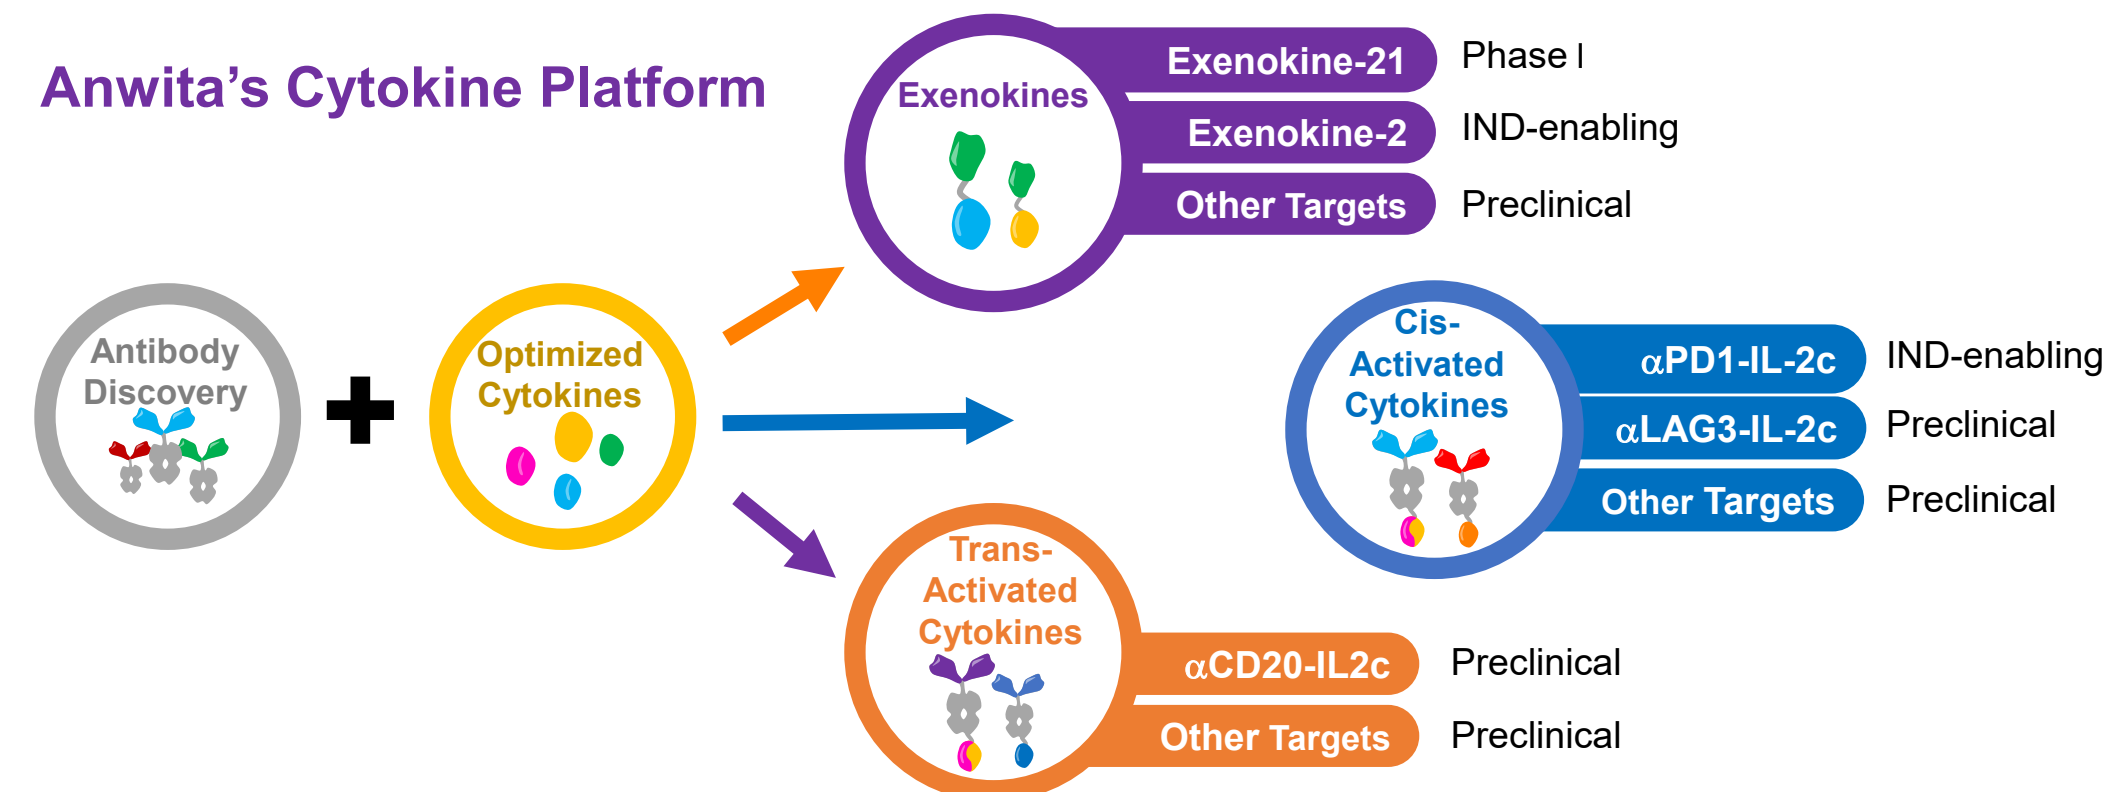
Anwita's Cytokine Platform

Antibody Discovery

Optimized Cytokines

Exenokines

Exenokine-21 Phase I

Exenokine-2 IND-enabling

Other Targets Preclinical

Cis-Activated Cytokines

$\alpha$PD1-IL-2c IND-enabling

$\alpha$LAG3-IL-2c Preclinical

Other Targets Preclinical

Trans-Activated Cytokines

$\alpha$CD20-IL2c Preclinical

Other Targets Preclinical